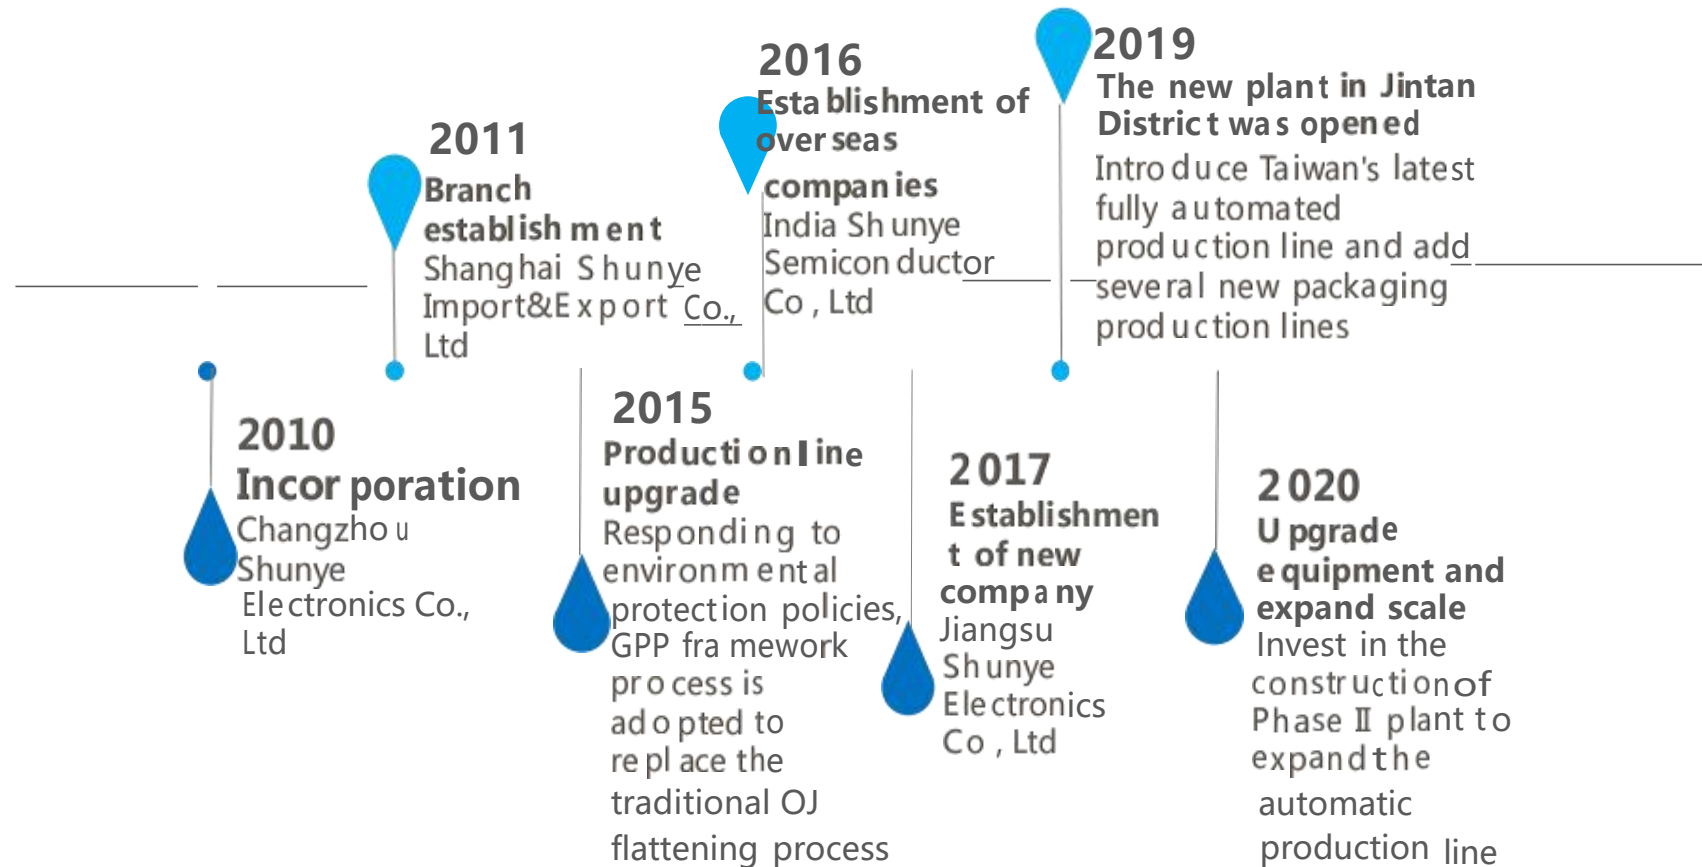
2011
Branch establishment
Shanghai Shunye Import&Export Co., Ltd

2016
Establishment of overseas companies
India Shunye Semiconductor Co , Ltd

2019
The new plant in Jintan District was opened
Introduce Taiwan's latest fully automated production line and add several new packaging production lines

2010
Incorporation
Changzhou Shunye Electronics Co., Ltd

2015
Production line upgrade
Responding to environmental protection policies, GPP framework process is adopted to replace the traditional OJ flattening process

2017
Establishment of new company
Jiangsu Shunye Electronics Co , Ltd

2020
Upgrade equipment and expand scale
Invest in the construction of Phase II plant to expand the automatic production line